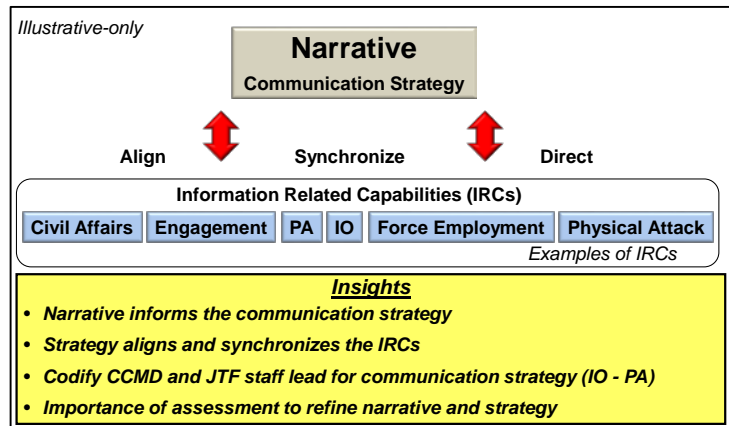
Illustrative-only

Narrative
Communication Strategy

Align Synchronize Direct

Information Related Capabilities (IRCs)

Civil Affairs | Engagement | PA | IO | Force Employment | Physical Attack

Examples of IRCs

Insights

• Narrative informs the communication strategy
• Strategy aligns and synchronizes the IRCs
• Codify CCMD and JTF staff lead for communication strategy (IO - PA)
• Importance of assessment to refine narrative and strategy